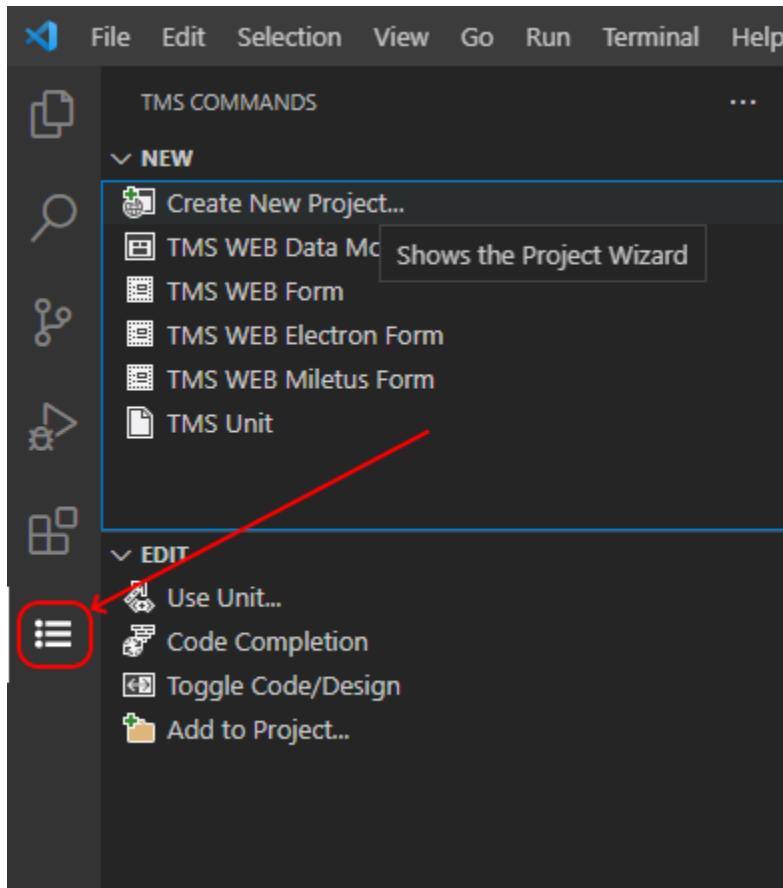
File Edit Selection View Go Run Terminal Help

TMS COMMANDS ...

NEW

Create New Project...

TMS WEB Data Mo

Shows the Project Wizard

TMS WEB Form

TMS WEB Electron Form

TMS WEB Miletus Form

TMS Unit

EDIT

Use Unit...

Code Completion

Toggle Code/Design

Add to Project...